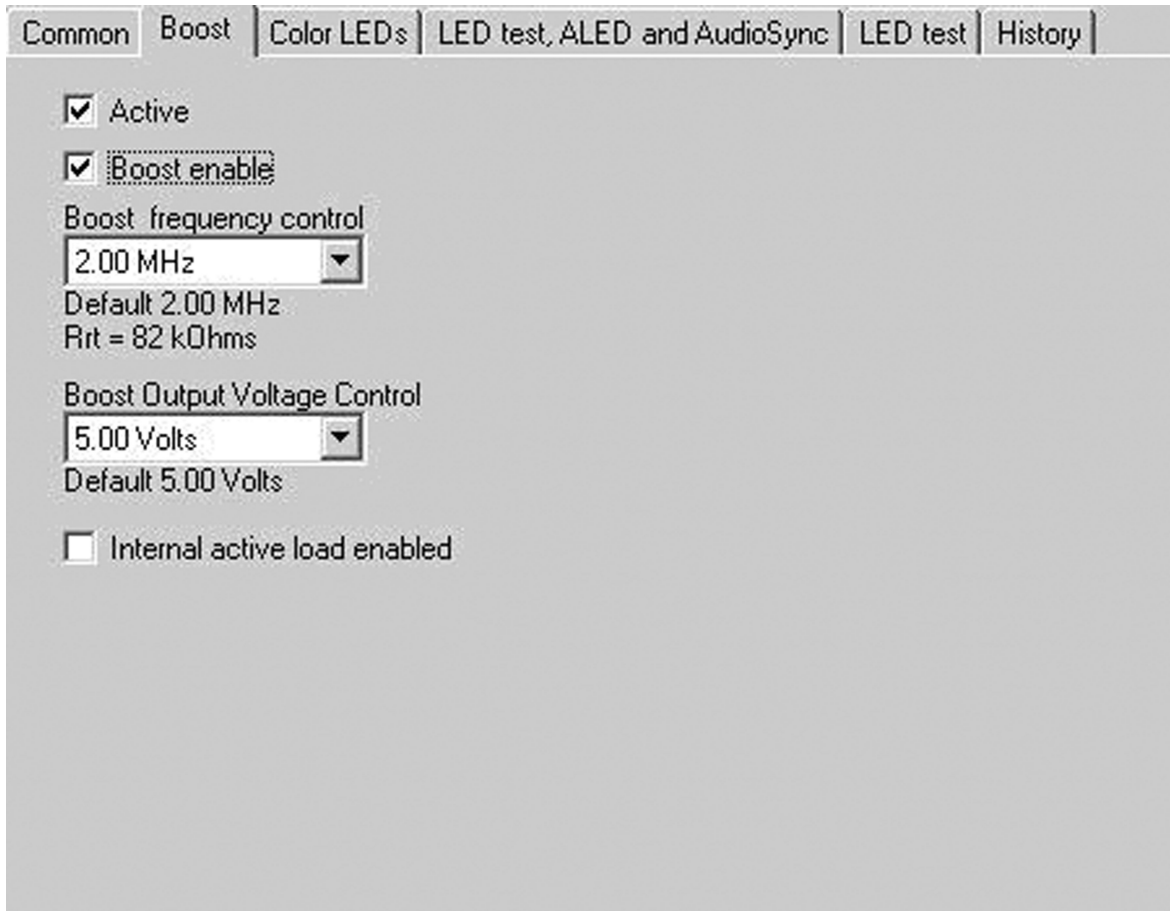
Common | Boost | Color LEDs | LED test, ALED and AudioSync | LED test | History

Active

Boost enable

Boost frequency control

2.00 MHz

Default 2.00 MHz
Rrt = 82 kOhms

Boost Output Voltage Control

5.00 Volts

Default 5.00 Volts

Internal active load enabled